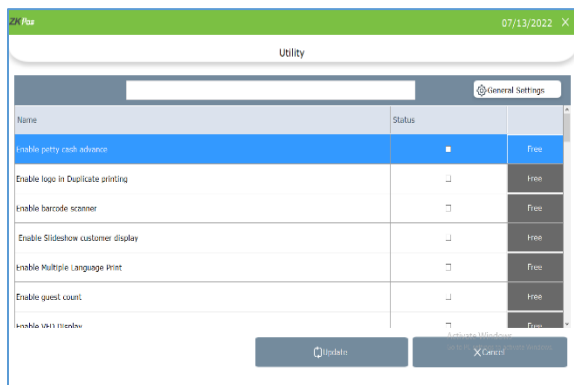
ZKPos

07/13/2022 X

Utility

General Settings

| Name | Status | |
|---|---|---|
| Enable petty cash advance | | Free |
| Enable logo in Duplicate printing | | Free |
| Enable barcode scanner | | Free |
| Enable Slideshow customer display | | Free |
| Enable Multiple Language Print | | Free |
| Enable guest count | | Free |
| Enable VFD Display | | Free |

Activate Windows
Go to Settings to activate Windows.

Update

Cancel